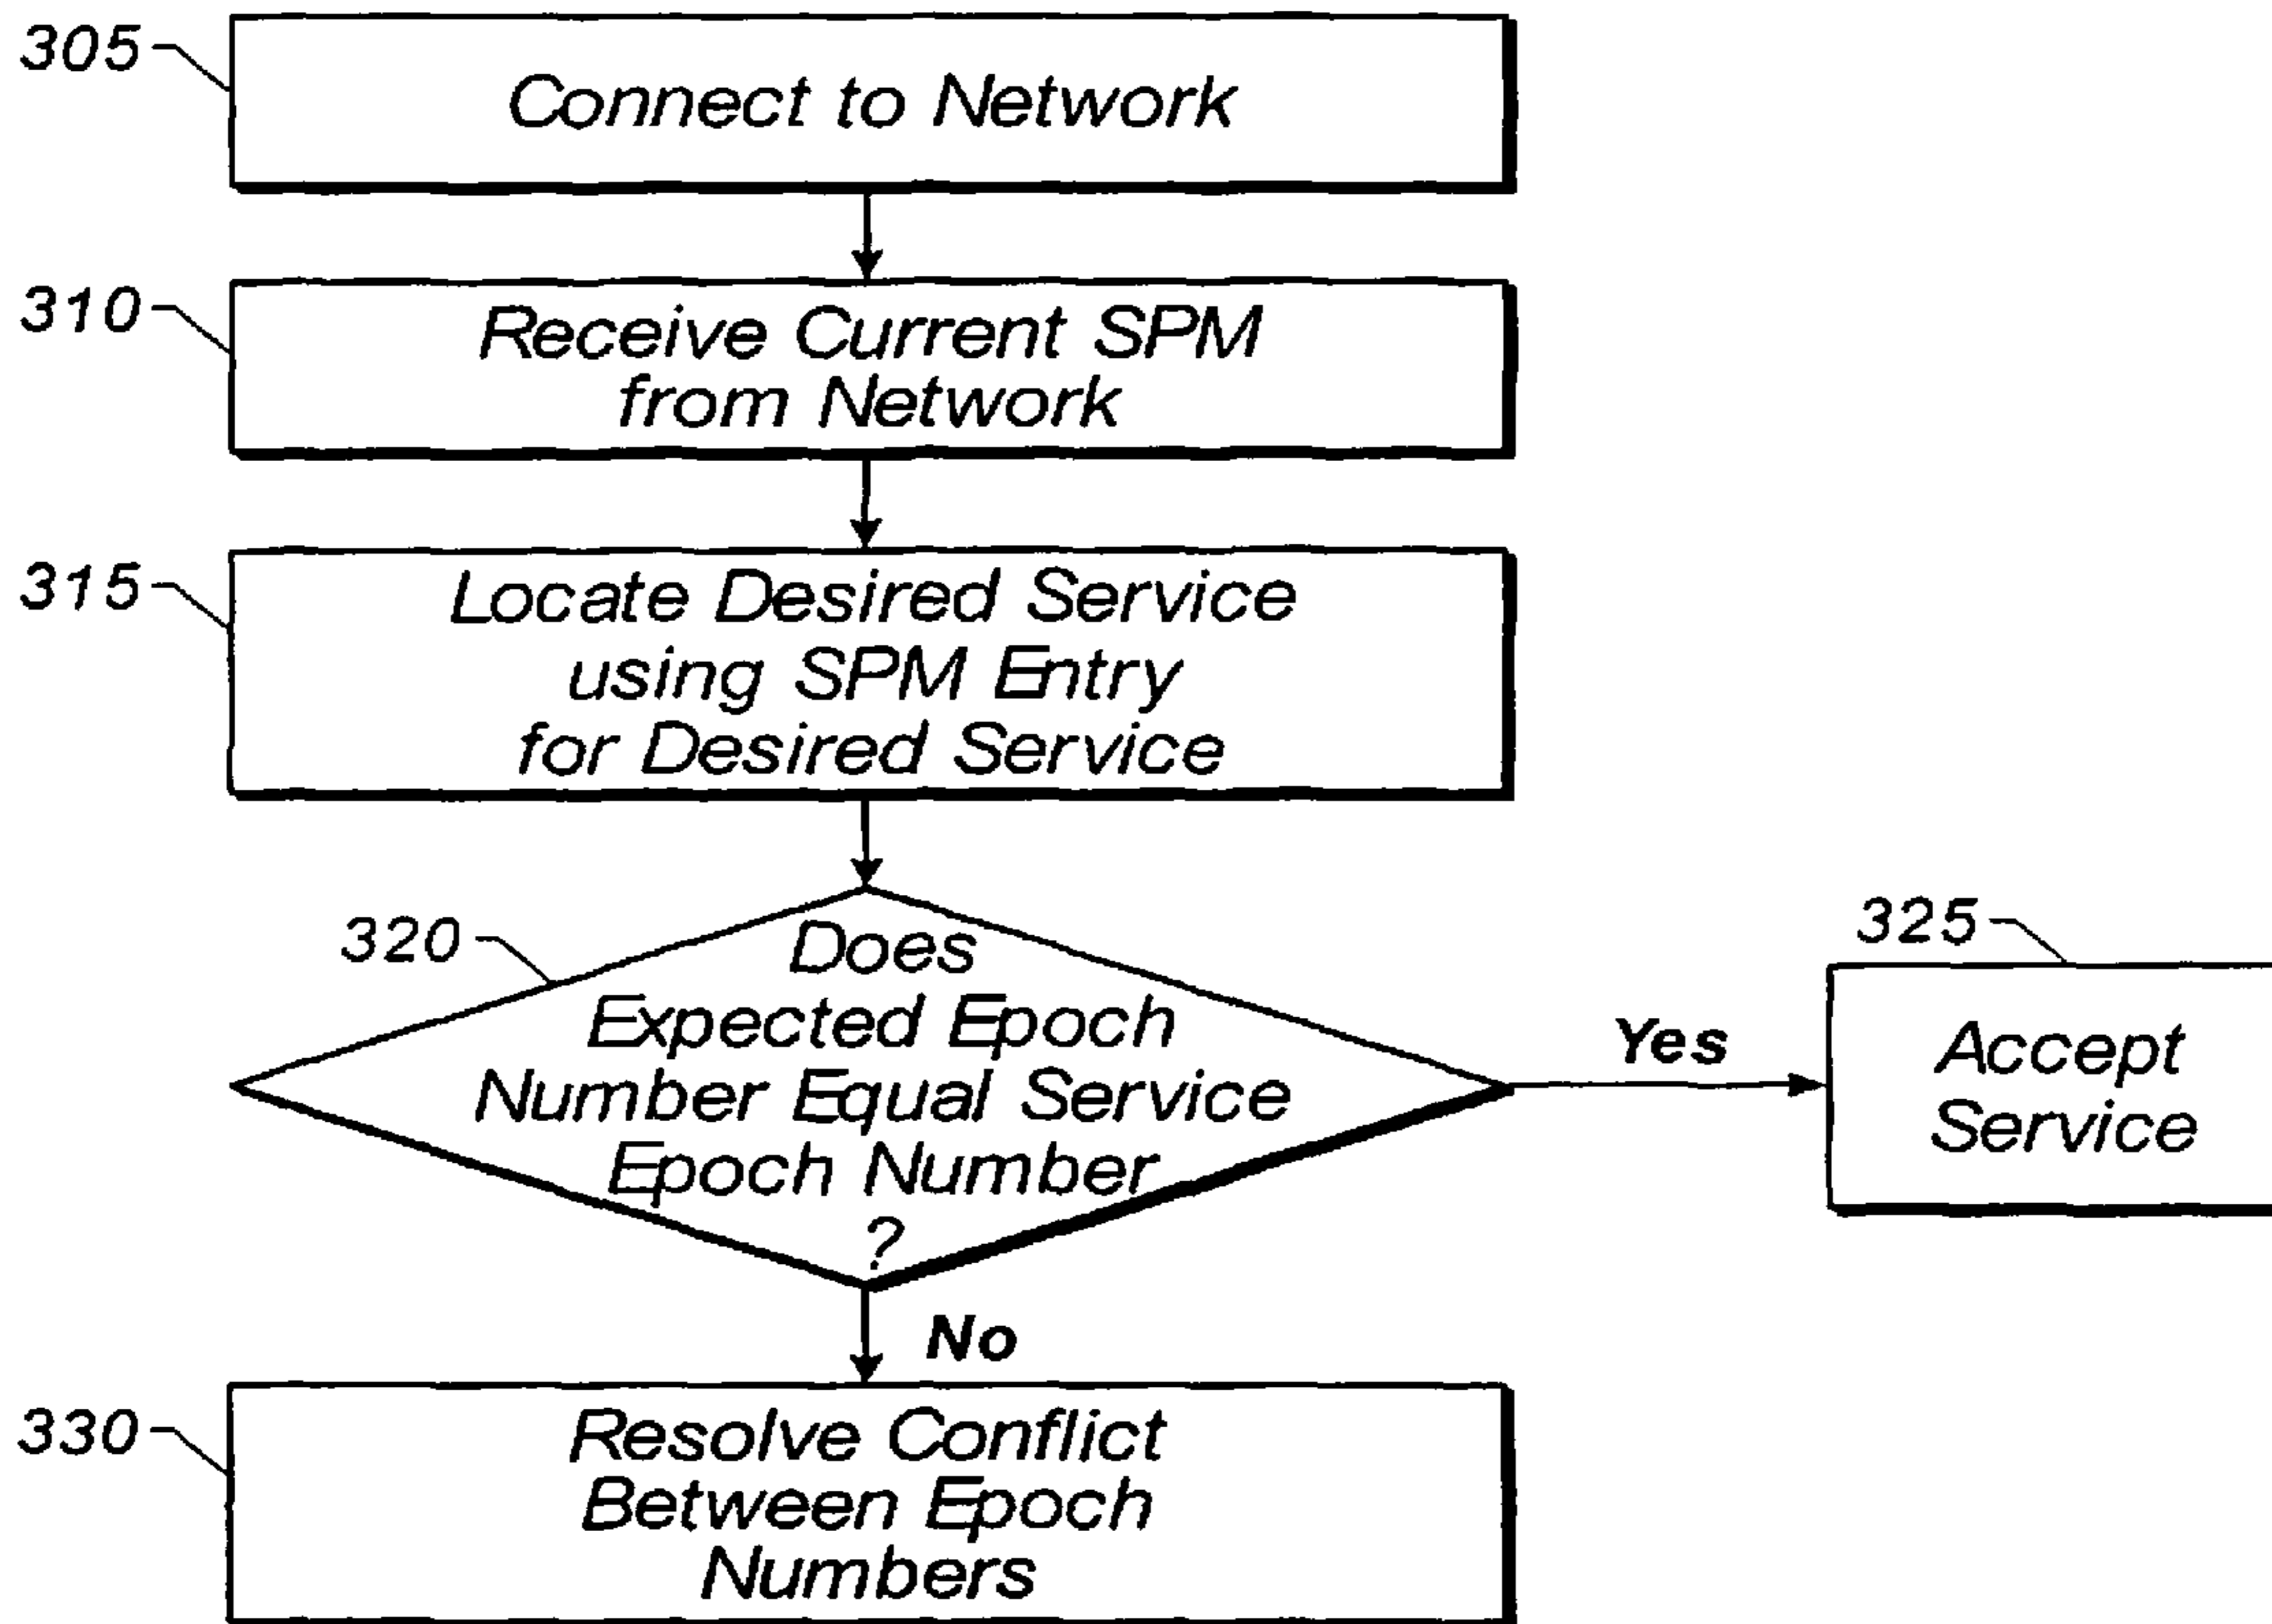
305

Connect to Network

310

Receive Current SPM from Network

315

Locate Desired Service using SPM Entry for Desired Service

320

Does Expected Epoch Number Equal Service Epoch Number ?

Yes

325

Accept Service

No

330

Resolve Conflict Between Epoch Numbers